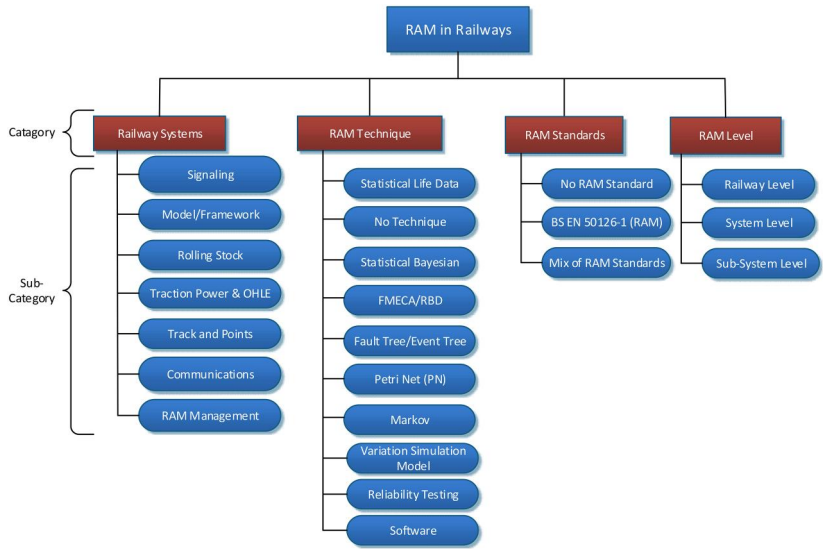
RAM in Railways

Catagory

Railway Systems

RAM Technique

RAM Standards

RAM Level

Sub-Category

Signaling

Model/Framework

Rolling Stock

Traction Power & OHLE

Track and Points

Communications

RAM Management

Statistical Life Data

No Technique

Statistical Bayesian

FMECA/RBD

Fault Tree/Event Tree

Petri Net (PN)

Markov

Variation Simulation Model

Reliability Testing

Software

No RAM Standard

BS EN 50126-1 (RAM)

Mix of RAM Standards

Railway Level

System Level

Sub-System Level